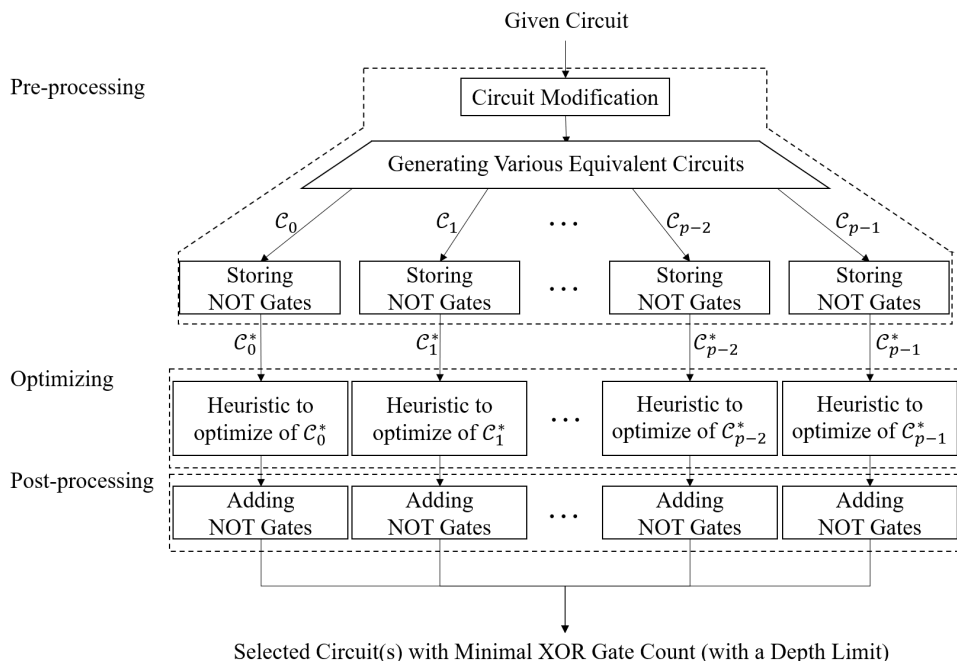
Given Circuit

Pre-processing

Circuit Modification

Generating Various Equivalent Circuits

$\mathcal{C}_0$ $\mathcal{C}_1$ $\cdots$ $\mathcal{C}_{p-2}$ $\mathcal{C}_{p-1}$

Storing NOT Gates | Storing NOT Gates | $\cdots$ | Storing NOT Gates | Storing NOT Gates

$\mathcal{C}_0^*$ $\mathcal{C}_1^*$ $\mathcal{C}_{p-2}^*$ $\mathcal{C}_{p-1}^*$

Optimizing

Heuristic to optimize of $\mathcal{C}_0^*$ | Heuristic to optimize of $\mathcal{C}_1^*$ | $\cdots$ | Heuristic to optimize of $\mathcal{C}_{p-2}^*$ | Heuristic to optimize of $\mathcal{C}_{p-1}^*$

Post-processing

Adding NOT Gates | Adding NOT Gates | $\cdots$ | Adding NOT Gates | Adding NOT Gates

Selected Circuit(s) with Minimal XOR Gate Count (with a Depth Limit)